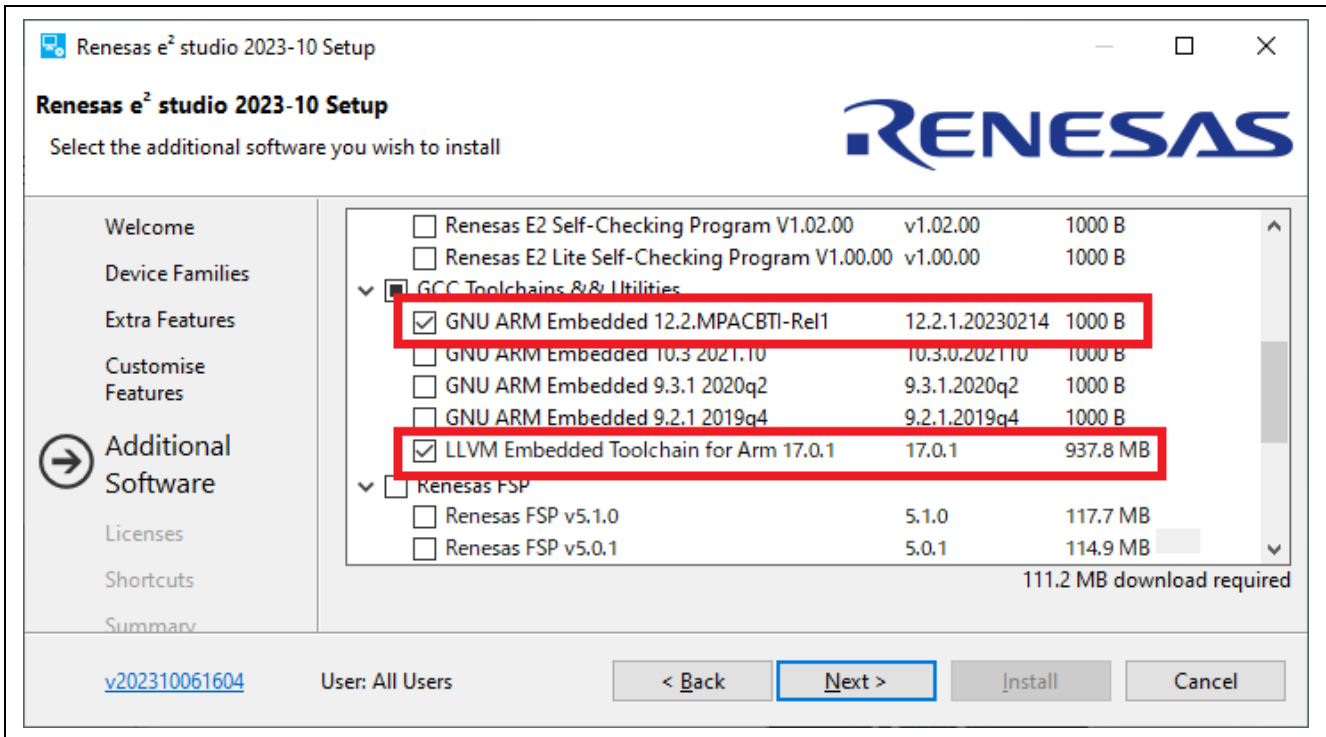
Renesas e² studio 2023-10 Setup

Renesas e² studio 2023-10 Setup
Select the additional software you wish to install

RENESAS

Welcome
Device Families
Extra Features
Customise Features
Additional Software
Licenses
Shortcuts
Summary

| | | |
|---|---|---|
| Renesas E2 Self-Checking Program V1.02.00 | v1.02.00 | 1000 B |
| Renesas E2 Lite Self-Checking Program V1.00.00 | v1.00.00 | 1000 B |
| GCC Toolchains && Utilities | | |
| GNU ARM Embedded 12.2.MPACBTI-Rel1 | 12.2.1.20230214 | 1000 B |
| GNU ARM Embedded 10.3 2021.10 | 10.3.0.202110 | 1000 B |
| GNU ARM Embedded 9.3.1 2020q2 | 9.3.1.2020q2 | 1000 B |
| GNU ARM Embedded 9.2.1 2019q4 | 9.2.1.2019q4 | 1000 B |
| LLVM Embedded Toolchain for Arm 17.0.1 | 17.0.1 | 937.8 MB |
| Renesas FSP | | |
| Renesas FSP v5.1.0 | 5.1.0 | 117.7 MB |
| Renesas FSP v5.0.1 | 5.0.1 | 114.9 MB |

111.2 MB download required

v202310061604 User: All Users < Back Next > Install Cancel